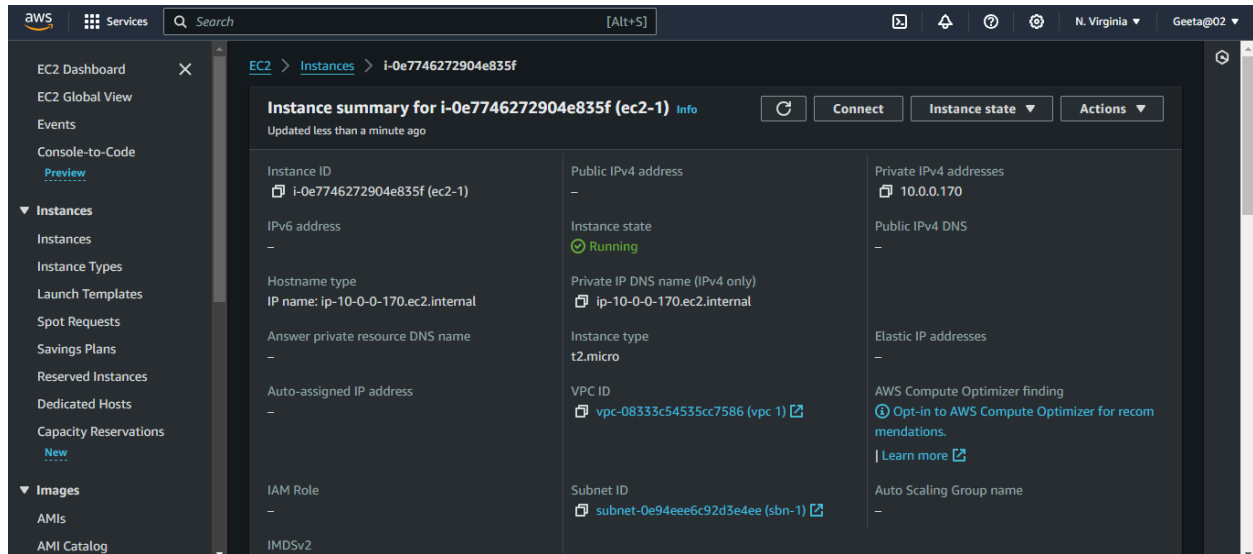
aws Services Search [Alt+S] N. Virginia ▼ Geeta@02 ▼

EC2 Dashboard
EC2 Global View
Events
Console-to-Code
Preview
▼ Instances
Instances
Instance Types
Launch Templates
Spot Requests
Savings Plans
Reserved Instances
Dedicated Hosts
Capacity Reservations
New
▼ Images
AMIs
AMI Catalog

EC2 > Instances > i-0e7746272904e835f

Instance summary for i-0e7746272904e835f (ec2-1) Info
Updated less than a minute ago

Connect Instance state ▼ Actions ▼

Instance ID
i-0e7746272904e835f (ec2-1)

Public IPv4 address
–

Private IPv4 addresses
10.0.0.170

IPv6 address
–

Instance state
Running

Public IPv4 DNS
–

Hostname type
IP name: ip-10-0-0-170.ec2.internal

Private IP DNS name (IPv4 only)
ip-10-0-0-170.ec2.internal

Answer private resource DNS name
–

Instance type
t2.micro

Elastic IP addresses
–

Auto-assigned IP address
–

VPC ID
vpc-08333c54535cc7586 (vpc 1)

AWS Compute Optimizer finding
Opt-in to AWS Compute Optimizer for recommendations.
| Learn more

IAM Role
–

Subnet ID
subnet-0e94eee6c92d3e4ee (sbn-1)

Auto Scaling Group name
–

IMDSv2